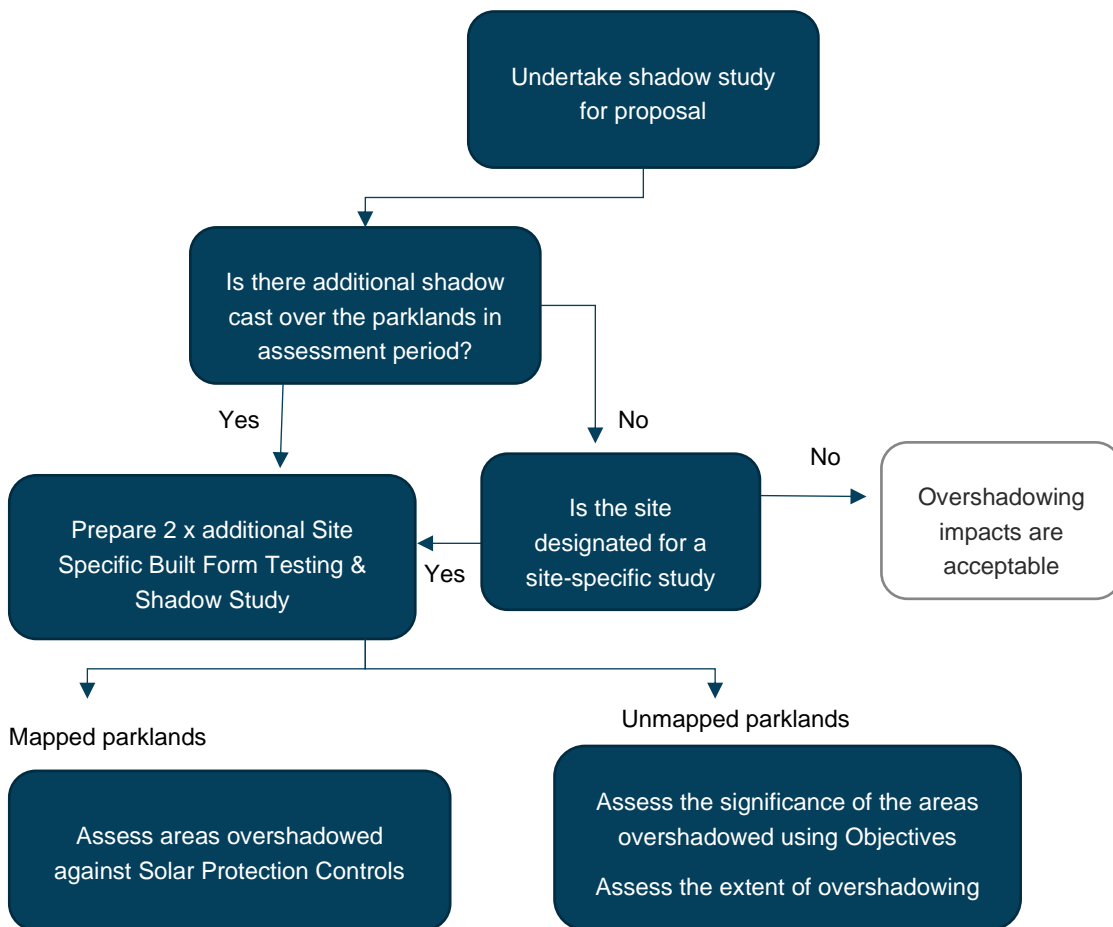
Undertake shadow study for proposal

Is there additional shadow cast over the parklands in assessment period?

Yes

No

No

Prepare 2 x additional Site Specific Built Form Testing & Shadow Study

Yes

Is the site designated for a site-specific study

Overshadowing impacts are acceptable

Mapped parklands

Unmapped parklands

Assess areas overshadowed against Solar Protection Controls

Assess the significance of the areas overshadowed using Objectives

Assess the extent of overshadowing